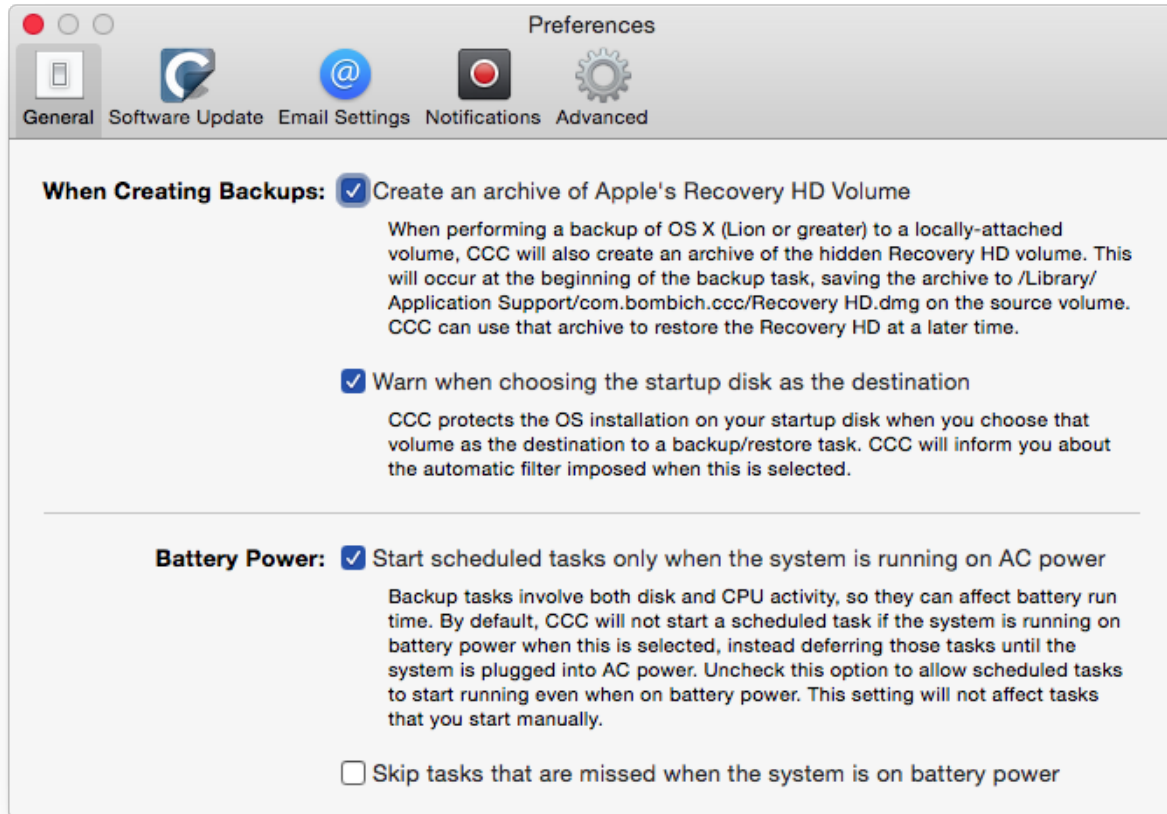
Preferences

General Software Update Email Settings Notifications Advanced

When Creating Backups: Create an archive of Apple's Recovery HD Volume

When performing a backup of OS X (Lion or greater) to a locally-attached volume, CCC will also create an archive of the hidden Recovery HD volume. This will occur at the beginning of the backup task, saving the archive to /Library/Application Support/com.bombich.ccc/Recovery HD.dmg on the source volume. CCC can use that archive to restore the Recovery HD at a later time.

Warn when choosing the startup disk as the destination

CCC protects the OS installation on your startup disk when you choose that volume as the destination to a backup/restore task. CCC will inform you about the automatic filter imposed when this is selected.

Battery Power: Start scheduled tasks only when the system is running on AC power

Backup tasks involve both disk and CPU activity, so they can affect battery run time. By default, CCC will not start a scheduled task if the system is running on battery power when this is selected, instead deferring those tasks until the system is plugged into AC power. Uncheck this option to allow scheduled tasks to start running even when on battery power. This setting will not affect tasks that you start manually.

Skip tasks that are missed when the system is on battery power